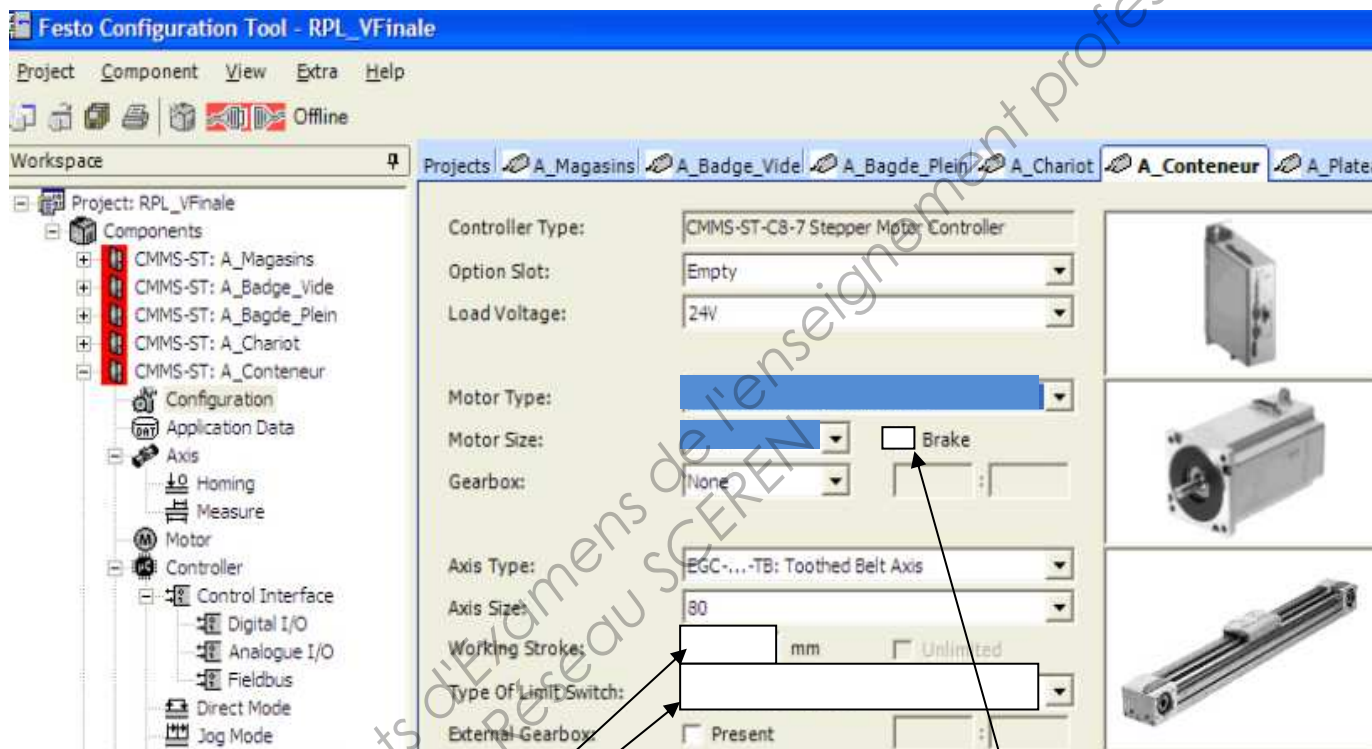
Festo Configuration Tool - RPL_VFinale

Project Component View Extra Help

Offline

Workspace

Project: RPL_VFinale
Components
CMMS-ST: A_Magasins
CMMS-ST: A_Badge_Vide
CMMS-ST: A_Bagde_Plein
CMMS-ST: A_Chariot
CMMS-ST: A_Conteneur
Configuration
Application Data
Axis
Homing
Measure
Motor
Controller
Control Interface
Digital I/O
Analogue I/O
Fieldbus
Direct Mode
Jog Mode

Projects | A_Magasins | A_Badge_Vide | A_Bagde_Plein | A_Chariot | A_Conteneur | A_Plate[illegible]

Controller Type: CMMS-ST-C8-7 Stepper Motor Controller
Option Slot: Empty
Load Voltage: 24V

Motor Type:
Motor Size: Brake
Gearbox: None :

Axis Type: EGC-...-TB: Toothed Belt Axis
Axis Size: 80
Working Stroke: mm Unlimited
Type Of Limit Switch:
External Gearbox: Present :

Sujets d'Examens de l'enseignement professionnel Réseau SCEREN